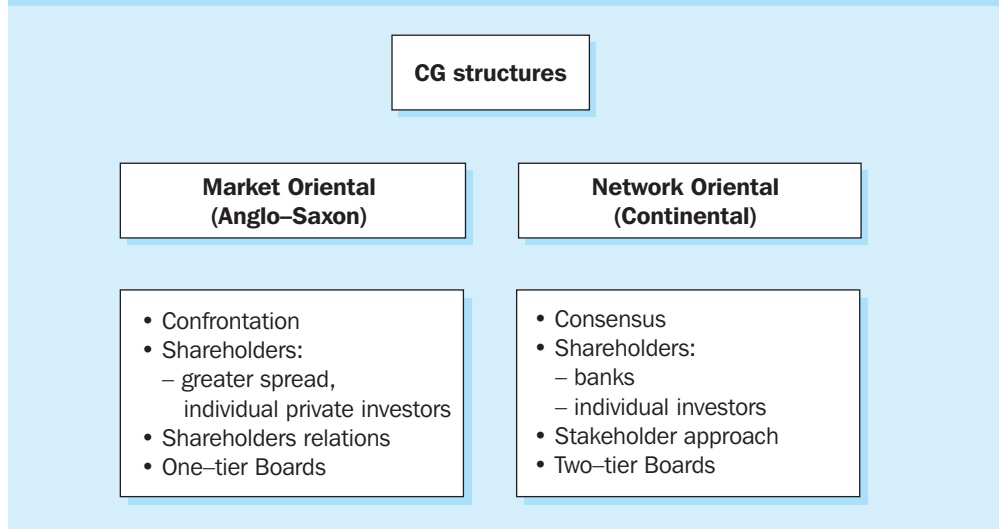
CG structures

Market Oriental
(Anglo–Saxon)

• Confrontation
• Shareholders:
– greater spread, individual private investors
• Shareholders relations
• One–tier Boards

Network Oriental
(Continental)

• Consensus
• Shareholders:
– banks
– individual investors
• Stakeholder approach
• Two–tier Boards